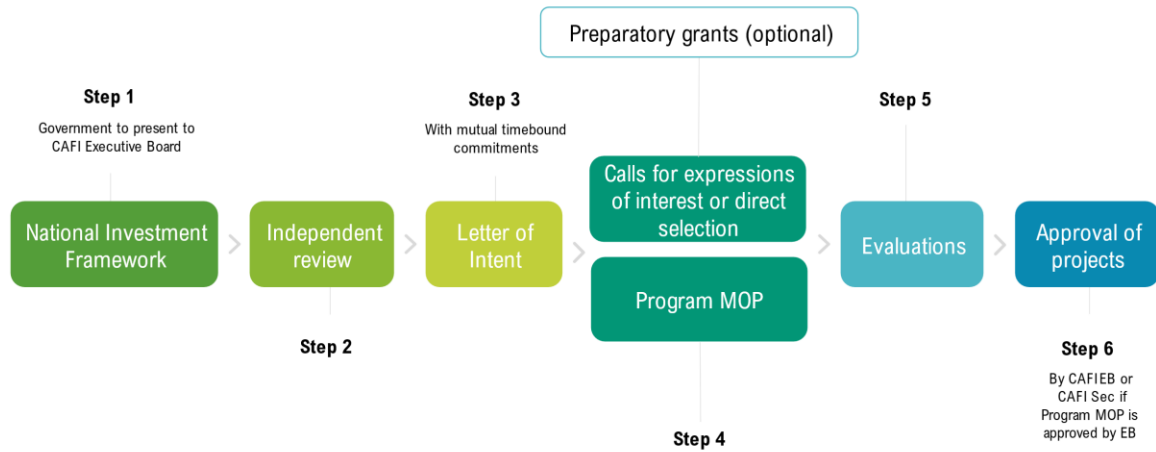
Preparatory grants (optional)

Step 1

Government to present to CAFI Executive Board

National Investment Framework

Independent review

Step 2

Step 3

With mutual timebound commitments

Letter of Intent

Calls for expressions of interest or direct selection

Program MOP

Step 4

Step 5

Evaluations

Approval of projects

Step 6

By CAFIEB or CAFI Sec if Program MOP is approved by EB